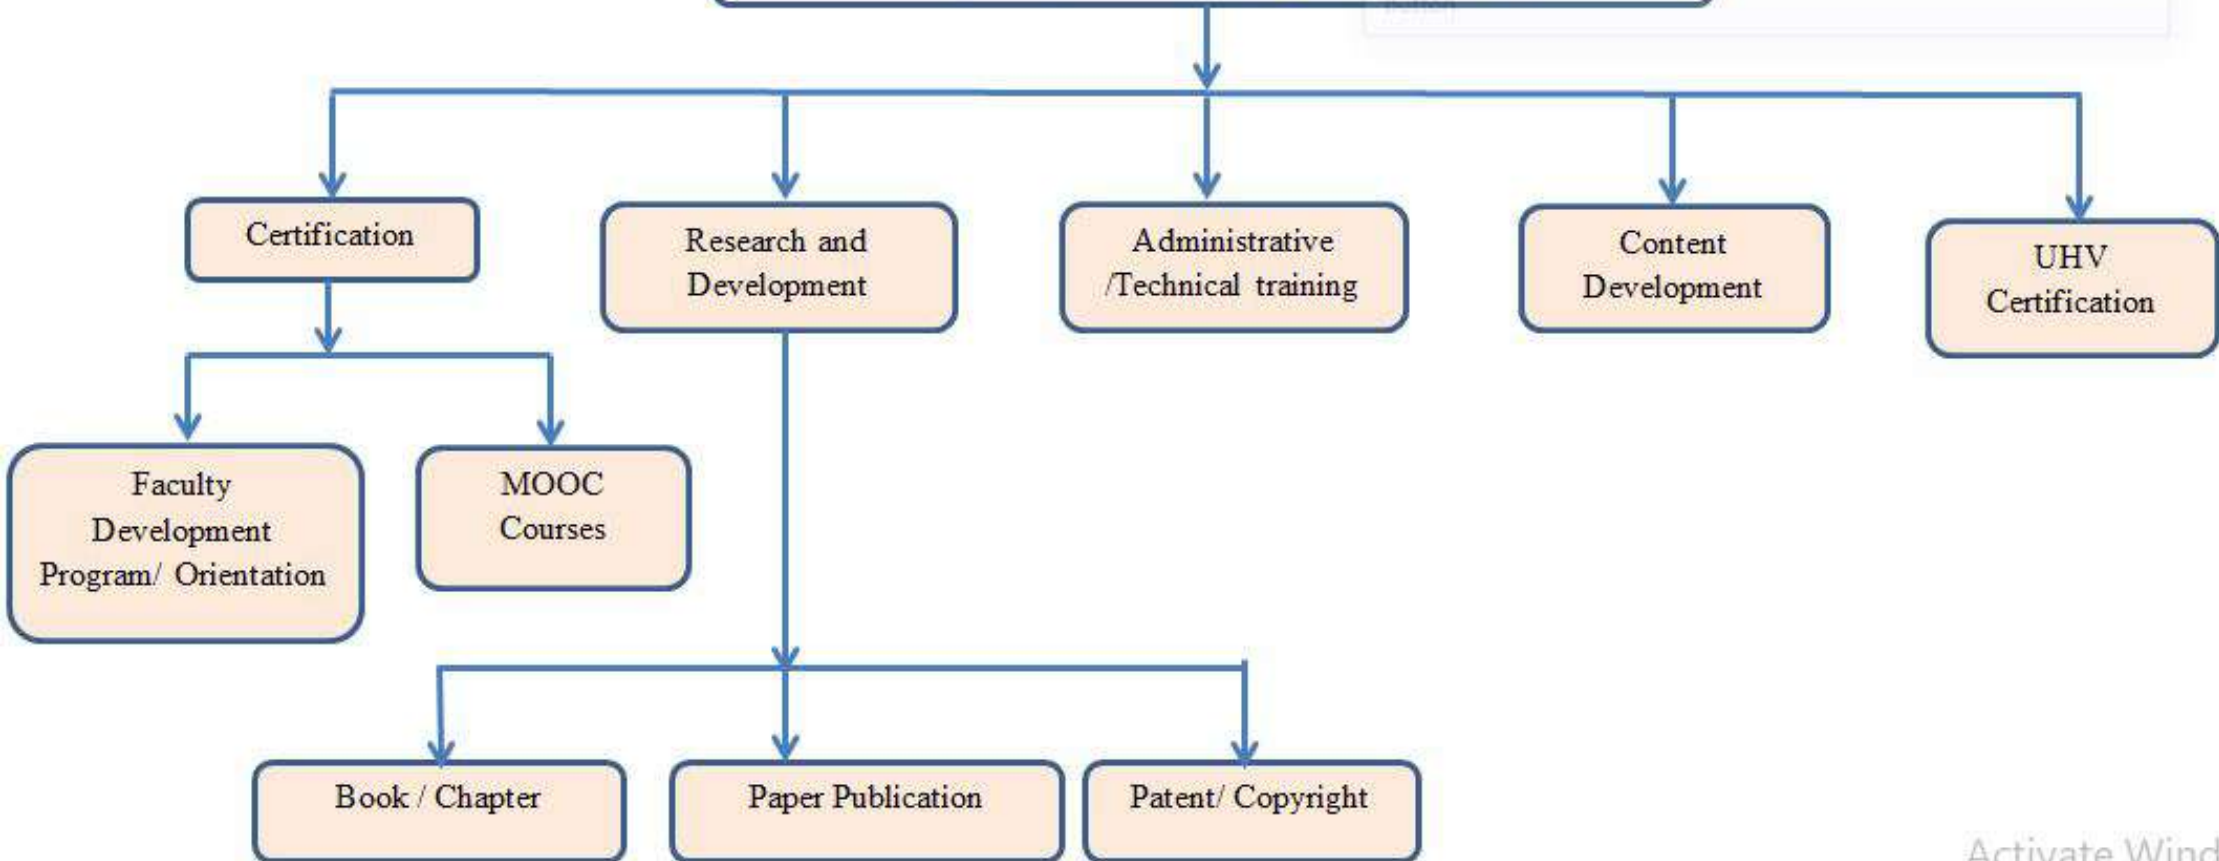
Certification

Research and Development

Administrative /Technical training

Content Development

UHV Certification

Faculty Development Program/ Orientation

MOOC Courses

Book / Chapter

Paper Publication

Patent/ Copyright

Activate Wind